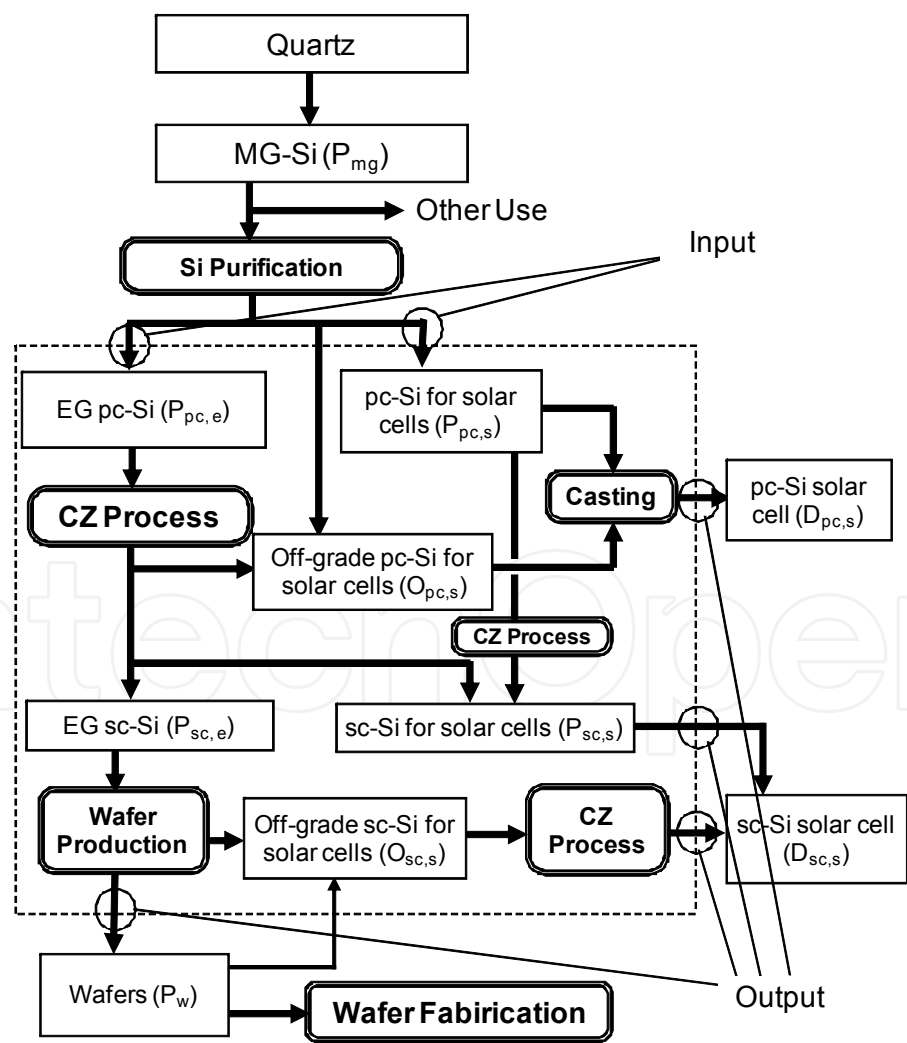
Quartz

MG-Si ($P_{mg}$)

Other Use

Si Purification

Input

EG pc-Si ($P_{pc,e}$)

pc-Si for solar cells ($P_{pc,s}$)

Casting

pc-Si solar cell ($D_{pc,s}$)

CZ Process

Off-grade pc-Si for solar cells ($O_{pc,s}$)

CZ Process

EG sc-Si ($P_{sc,e}$)

sc-Si for solar cells ($P_{sc,s}$)

Wafer Production

Off-grade sc-Si for solar cells ($O_{sc,s}$)

CZ Process

sc-Si solar cell ($D_{sc,s}$)

Wafers ($P_{w}$)

Wafer Fabirication

Output